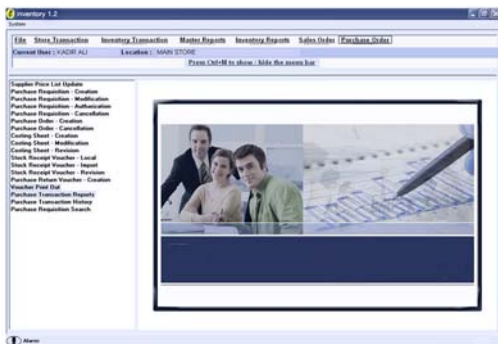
Inventory 1.2
System

File Store Transaction Inventory Transaction Master Reports Inventory Reports Sales Order Purchase Order

Current User : KADIR ALI Location : MAIN STORE

Press Ctrl+M to show / hide the menu bar

Supplier Price List Update
Purchase Requisition - Creation
Purchase Requisition - Modification
Purchase Requisition - Authorisation
Purchase Requisition - Cancellation
Purchase Order - Creation
Purchase Order - Cancellation
Costing Sheet - Creation
Costing Sheet - Modification
Costing Sheet - Revision
Stock Receipt Voucher - Local
Stock Receipt Voucher - Import
Stock Receipt Voucher - Revision
Purchase Return Voucher - Creation
Voucher Print Out
Purchase Transaction Reports
Purchase Transaction History
Purchase Requisition Search

Alarm